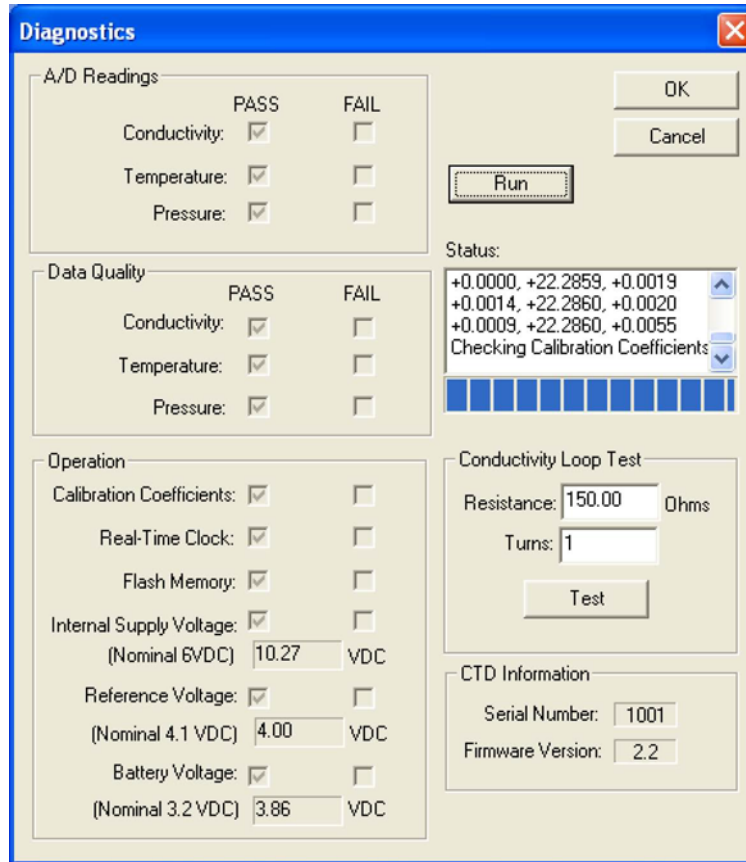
Diagnostics

A/D Readings
PASS FAIL
Conductivity:
Temperature:
Pressure:

Data Quality
PASS FAIL
Conductivity:
Temperature:
Pressure:

Operation
Calibration Coefficients:
Real-Time Clock:
Flash Memory:
Internal Supply Voltage:
(Nominal 6VDC) 10.27 VDC
Reference Voltage:
(Nominal 4.1 VDC) 4.00 VDC
Battery Voltage:
(Nominal 3.2 VDC) 3.86 VDC

OK
Cancel
Run

Status:
+0.0000, +22.2859, +0.0019
+0.0014, +22.2860, +0.0020
+0.0009, +22.2860, +0.0055
Checking Calibration Coefficients

Conductivity Loop Test
Resistance: 150.00 Ohms
Turns: 1
Test

CTD Information
Serial Number: 1001
Firmware Version: 2.2